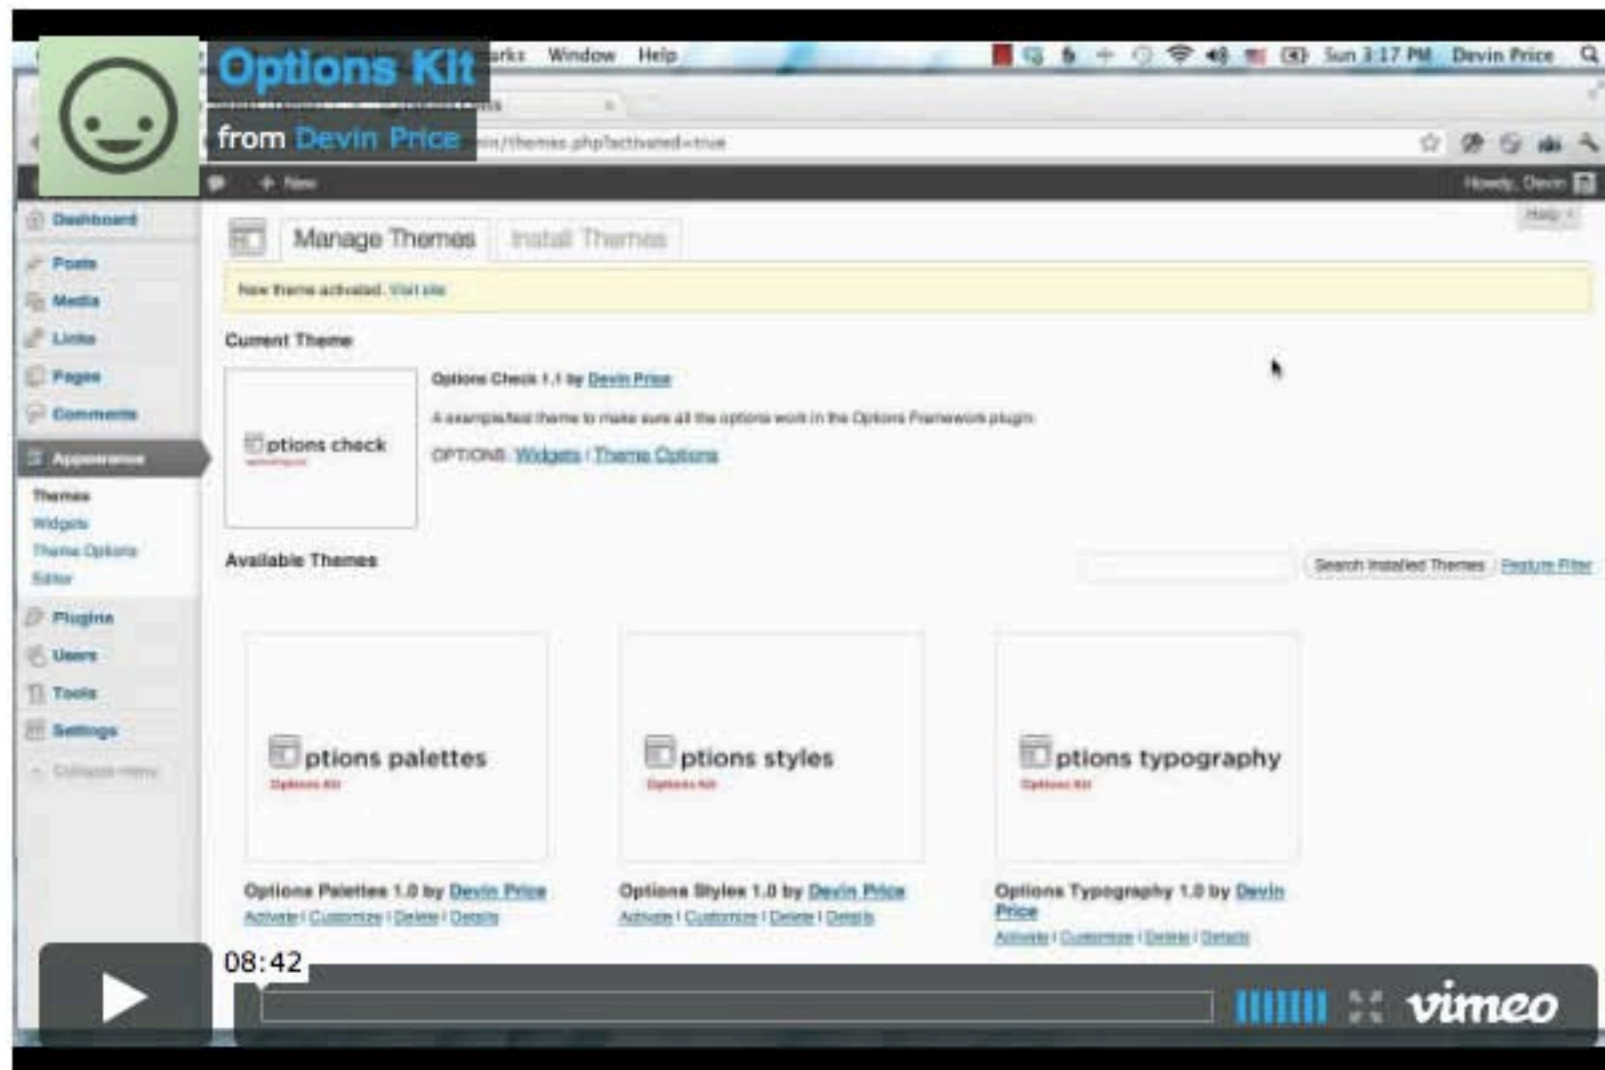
Options Kit

from Devin Price

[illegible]rks Window Help

Sun 3:17 PM Devin Price

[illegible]in/themes.php?activated=true

+ New

Howdy, Devin

Help

Dashboard

Posts

Media

Links

Pages

Comments

Appearance

Themes

Widgets

Theme Options

Editor

Plugins

Users

Tools

Settings

Collapse menu

Manage Themes

Install Themes

New theme activated. Visit site

Current Theme

Options check

Options Check 1.1 by Devin Price

A example/test theme to make sure all the options work in the Options Framework plugin

OPTIONS: Widgets | Theme Options

Available Themes

Search Installed Themes

Feature Filter

Options palettes

Options Kit

Options styles

Options Kit

Options typography

Options Kit

Options Palettes 1.0 by Devin Price

Activate | Customize | Delete | Details

Options Styles 1.0 by Devin Price

Activate | Customize | Delete | Details

Options Typography 1.0 by Devin Price

Activate | Customize | Delete | Details

08:42

vimeo